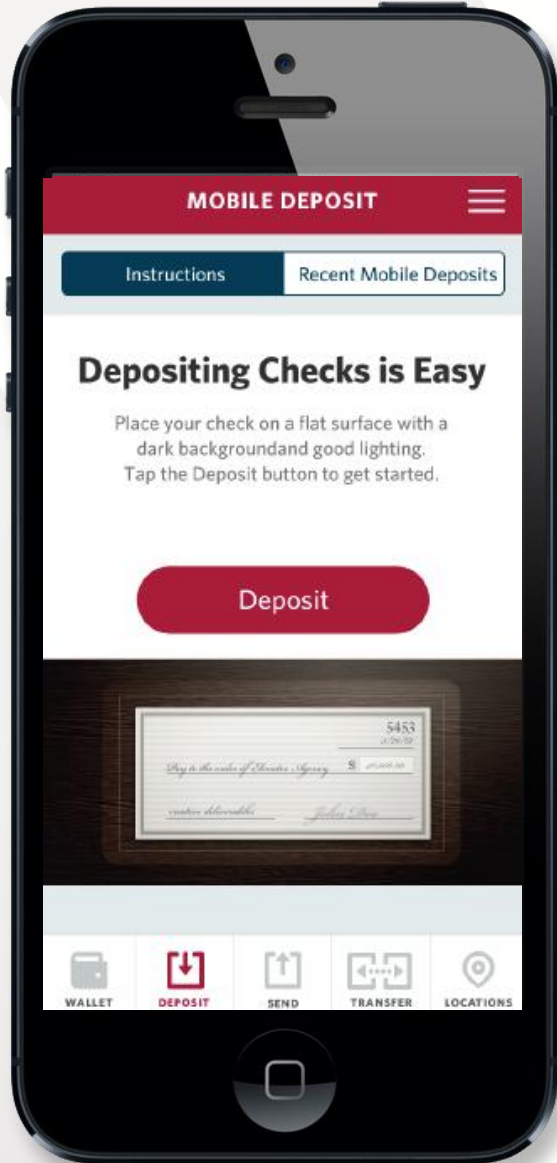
MOBILE DEPOSIT

Instructions

Recent Mobile Deposits

Depositing Checks is Easy

Place your check on a flat surface with a dark backgroundand good lighting. Tap the Deposit button to get started.

Deposit

5453

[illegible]

Pay to the order of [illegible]

$ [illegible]

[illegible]

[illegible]

WALLET

DEPOSIT

SEND

TRANSFER

LOCATIONS